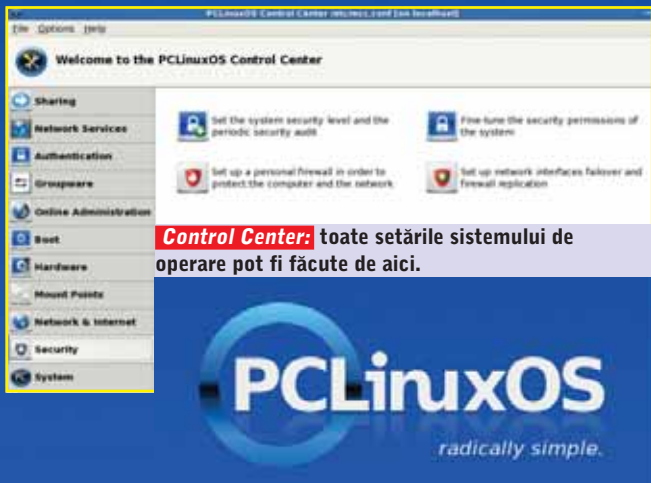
PCLinuxOS Control Center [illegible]

File Options Help

Welcome to the PCLinuxOS Control Center

Sharing

Network Services

Authentication

Groupware

Online Administration

Boot

Hardware

Mount Points

Network & Internet

Security

System

Set the system security level and the periodic security audit

Fine-tune the security permissions of the system

Set up a personal firewall in order to protect the computer and the network

Set up network interfaces failover and firewall replication

Control Center: toate setările sistemului de operare pot fi făcute de aici.

PCLinuxOS

radically simple.